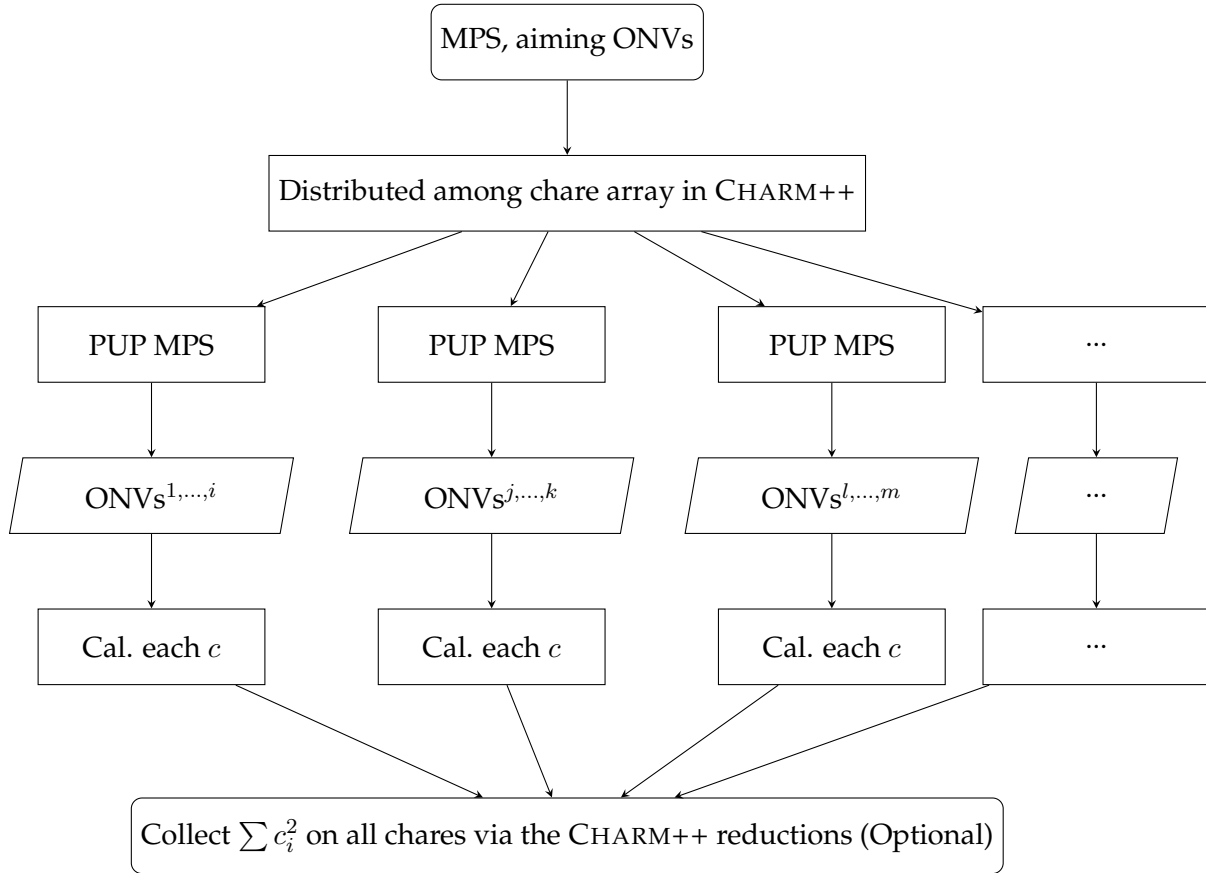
MPS, aiming ONVs

Distributed among chare array in CHARM++

PUP MPS

PUP MPS

PUP MPS

...

ONVs$^{1,\ldots,i}$

ONVs$^{j,\ldots,k}$

ONVs$^{l,\ldots,m}$

...

Cal. each $c$

Cal. each $c$

Cal. each $c$

...

Collect $\sum c_i^2$ on all chares via the CHARM++ reductions (Optional)